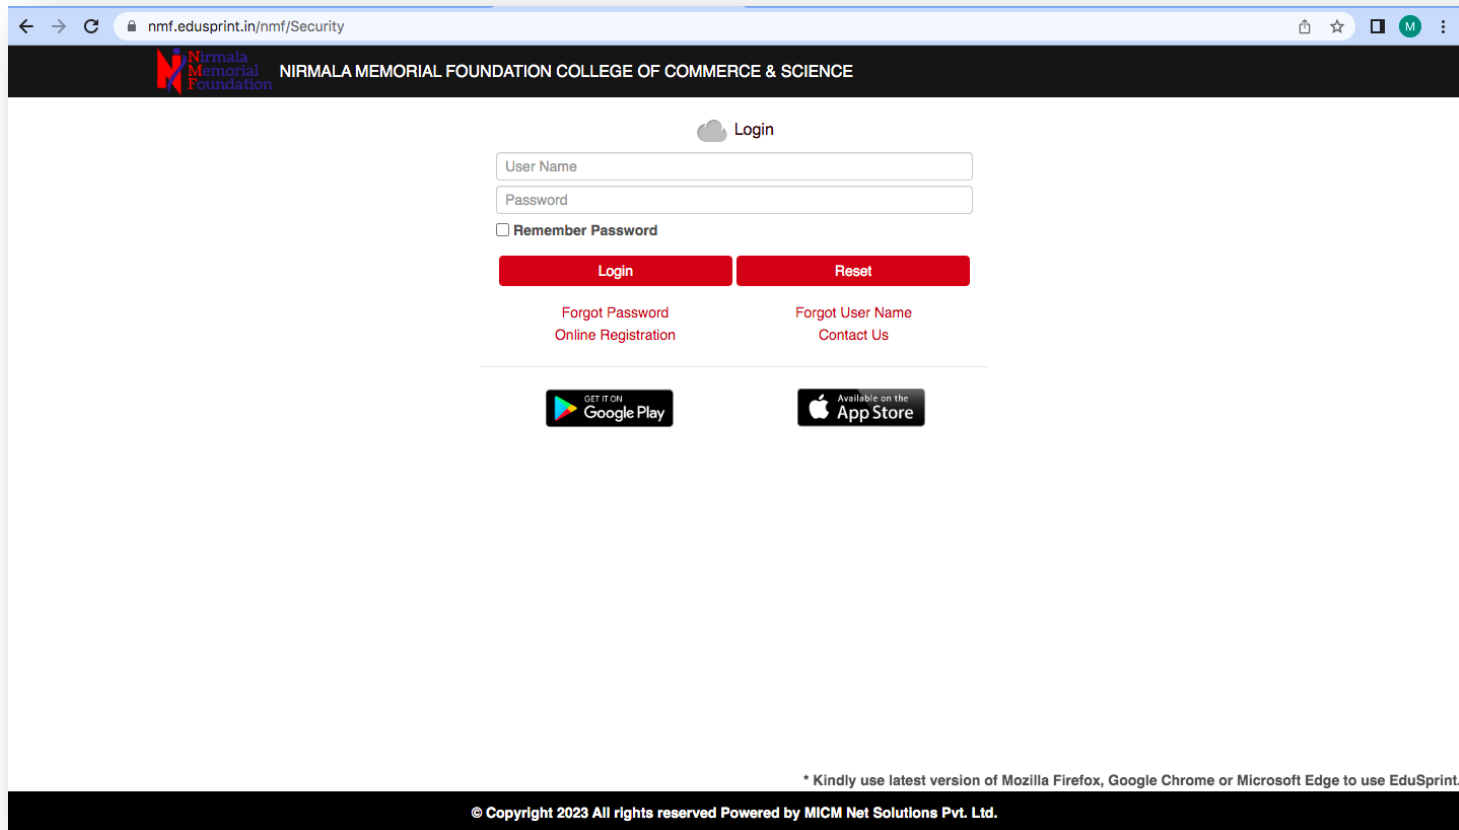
nmf.edusprint.in/nmf/Security

M

Nirmala Memorial Foundation

NIRMALA MEMORIAL FOUNDATION COLLEGE OF COMMERCE & SCIENCE

Login

User Name

Password

Remember Password

Login

Reset

Forgot Password

Forgot User Name

Online Registration

Contact Us

GET IT ON Google Play

Available on the App Store

* Kindly use latest version of Mozilla Firefox, Google Chrome or Microsoft Edge to use EduSprint.

© Copyright 2023 All rights reserved Powered by MICM Net Solutions Pvt. Ltd.